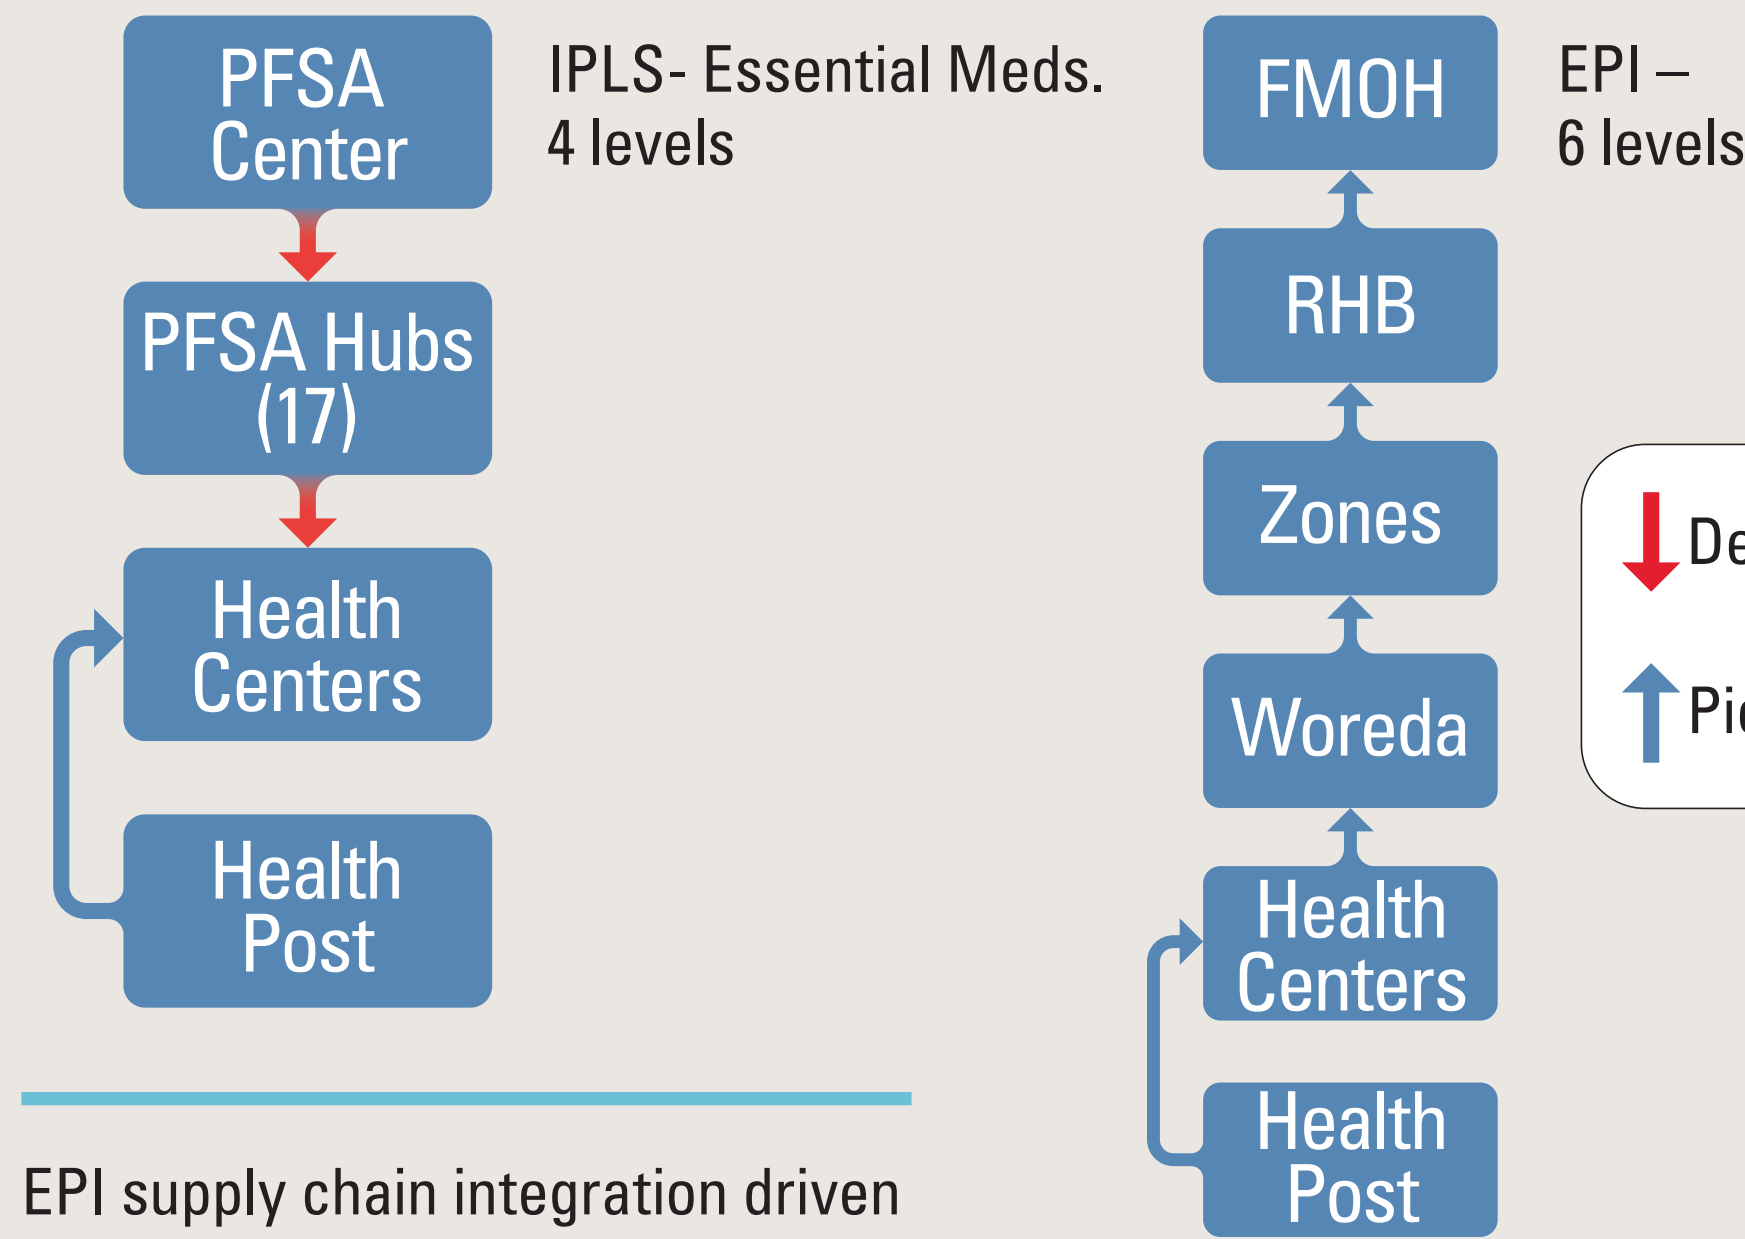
PFSA Center

PFSA Hubs (17)

Health Centers

Health Post

IPLS- Essential Meds.
4 levels

FMOH

RHB

Zones

Woreda

Health Centers

Health Post

EPI –
6 levels

De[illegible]

Pi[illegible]

EPI supply chain integration driven